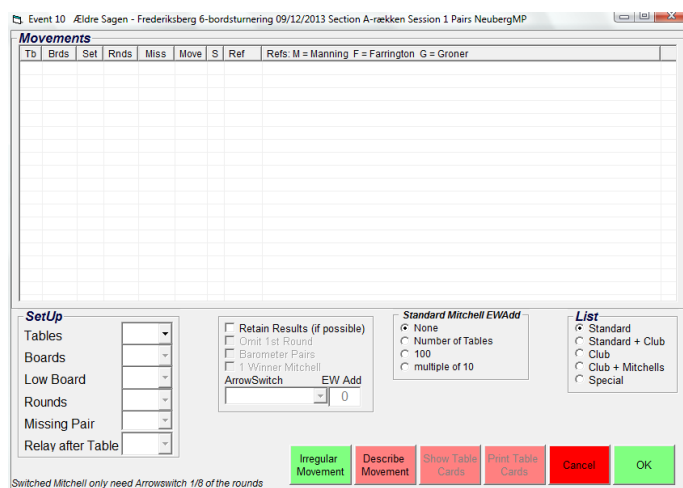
Event 10 Ældre Sagen - Frederiksberg 6-bordsturnering 09/12/2013 Section A-rækken Session 1 Pairs NeubergMP

Movements

| Tb | Brds | Set | Rnds | Miss | Move | S | Ref | Refs: M = Manning F = Farrington G = Groner |
|---|---|---|---|---|---|---|---|---|

SetUp
Tables
Boards
Low Board
Rounds
Missing Pair
Relay after Table

Retain Results (if possible)
Omit 1st Round
Barometer Pairs
1 Winner Mitchell
ArrowSwitch
EW Add
0

Standard Mitchell EWAdd
None
Number of Tables
100
multiple of 10

List
Standard
Standard + Club
Club
Club + Mitchells
Special

Irregular Movement
Describe Movement
Show Table Cards
Print Table Cards
Cancel
OK

Switched Mitchell only need Arrowswitch 1/8 of the rounds